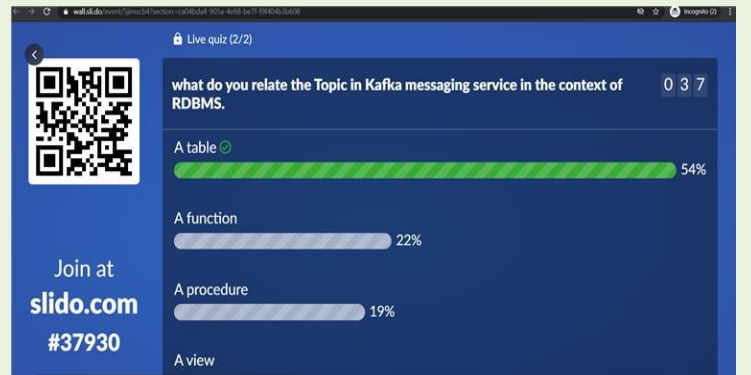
wall.sli.do/event/5jimscb4?section=ca04bda4-905a-4e98-be7f-f9f404b3b608

Incognito (2)

Live quiz (2/2)

what do you relate the Topic in Kafka messaging service in the context of RDBMS.

0 3 7

A table

54%

A function

22%

A procedure

19%

A view

Join at

slido.com

#37930